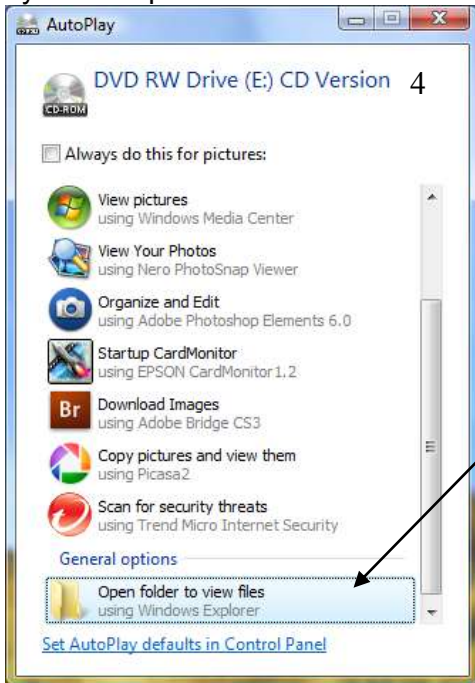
AutoPlay

CD-ROM

DVD RW Drive (E:) CD Version 4

Always do this for pictures:

View pictures
using Windows Media Center

View Your Photos
using Nero PhotoSnap Viewer

Organize and Edit
using Adobe Photoshop Elements 6.0

Startup CardMonitor
using EPSON CardMonitor1.2

Br
Download Images
using Adobe Bridge CS3

Copy pictures and view them
using Picasa2

Scan for security threats
using Trend Micro Internet Security

General options

Open folder to view files
using Windows Explorer

Set AutoPlay defaults in Control Panel